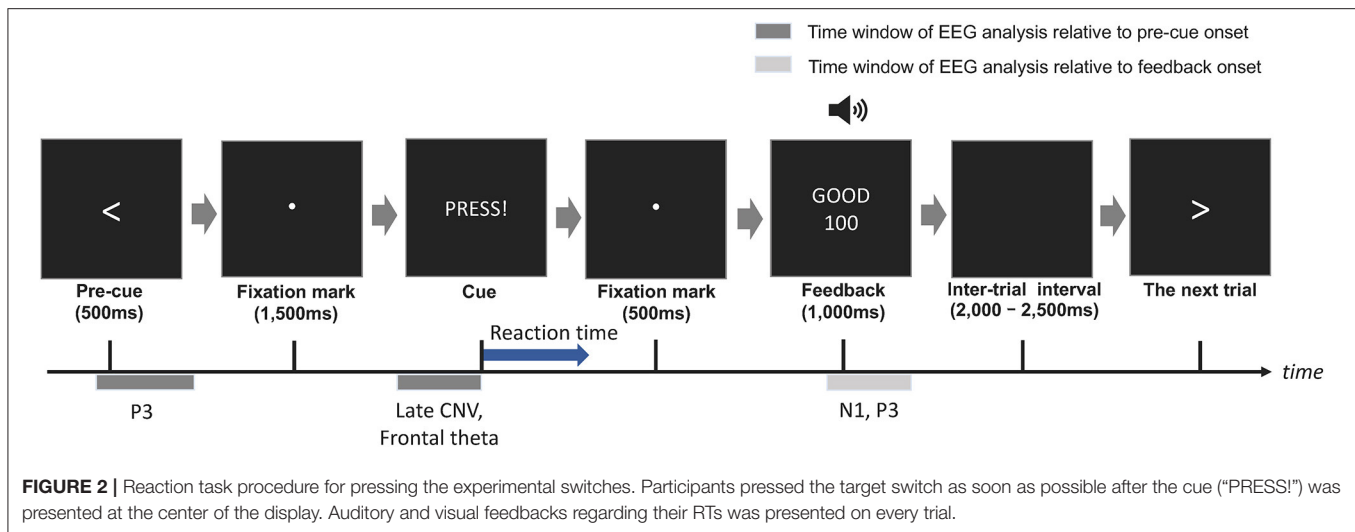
Time window of EEG analysis relative to pre-cue onset

Time window of EEG analysis relative to feedback onset

<

Pre-cue (500ms)

•

Fixation mark (1,500ms)

PRESS!

Cue

•

Fixation mark (500ms)

GOOD 100

Feedback (1,000ms)

Inter-trial interval (2,000 − 2,500ms)

>

The next trial

Reaction time

time

P3

Late CNV, Frontal theta

N1, P3

**FIGURE 2 |** Reaction task procedure for pressing the experimental switches. Participants pressed the target switch as soon as possible after the cue ("PRESS!") was presented at the center of the display. Auditory and visual feedbacks regarding their RTs was presented on every trial.